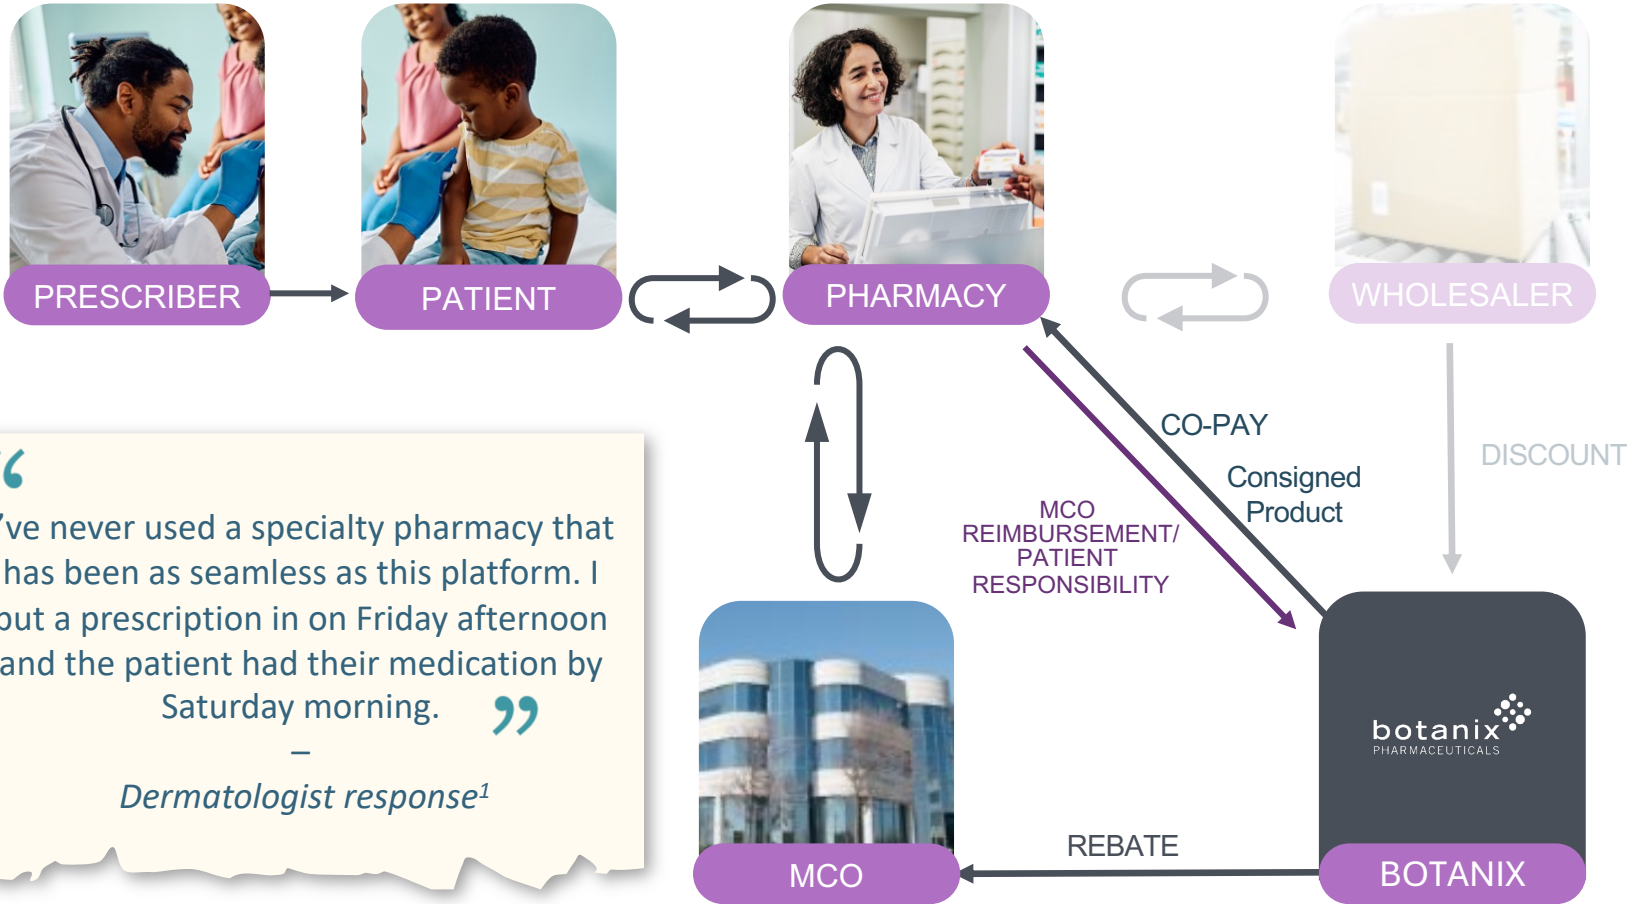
PRESCRIBER

PATIENT

PHARMACY

WHOLESALER

CO-PAY

Consigned Product

DISCOUNT

MCO REIMBURSEMENT/ PATIENT RESPONSIBILITY

“
've never used a specialty pharmacy that has been as seamless as this platform. I put a prescription in on Friday afternoon and the patient had their medication by Saturday morning. ”

–

Dermatologist response$^1$

botanix PHARMACEUTICALS

REBATE

MCO

BOTANIX